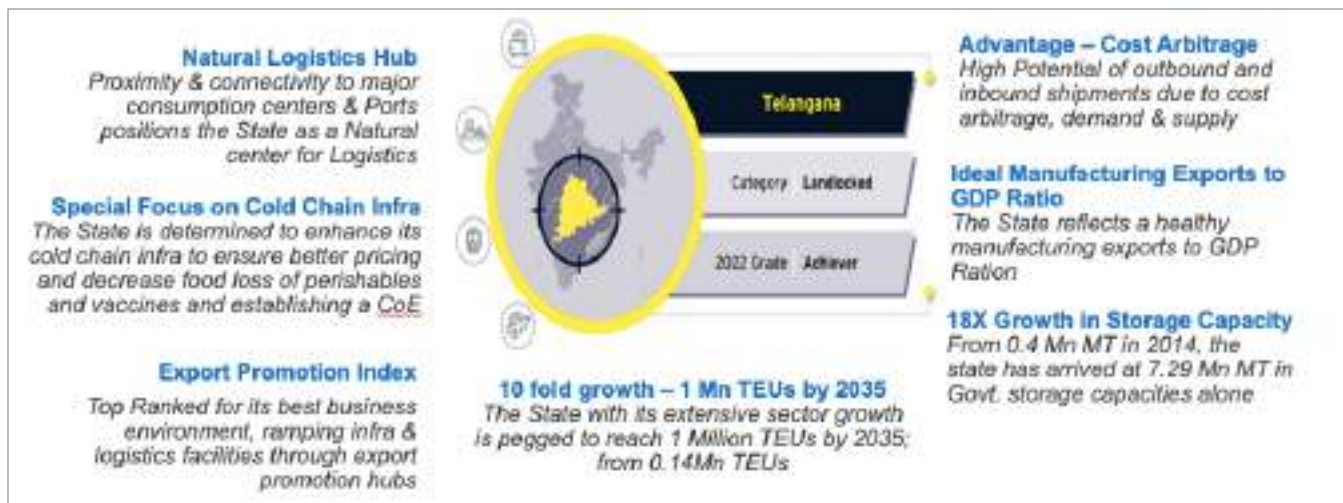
Natural Logistics Hub
Proximity & connectivity to major consumption centers & Ports positions the State as a Natural center for Logistics

Special Focus on Cold Chain Infra
The State is determined to enhance its cold chain infra to ensure better pricing and decrease food loss of perishables and vaccines and establishing a CoE

Export Promotion Index
Top Ranked for its best business environment, ramping infra & logistics facilities through export promotion hubs

Telangana

Category Landlocked

2022 Grade Achiever

10 fold growth – 1 Mn TEUs by 2035
The State with its extensive sector growth is pegged to reach 1 Million TEUs by 2035; from 0.14Mn TEUs

Advantage – Cost Arbitrage
High Potential of outbound and inbound shipments due to cost arbitrage, demand & supply

Ideal Manufacturing Exports to GDP Ratio
The State reflects a healthy manufacturing exports to GDP Ration

18X Growth in Storage Capacity
From 0.4 Mn MT in 2014, the state has arrived at 7.29 Mn MT in Govt. storage capacities alone